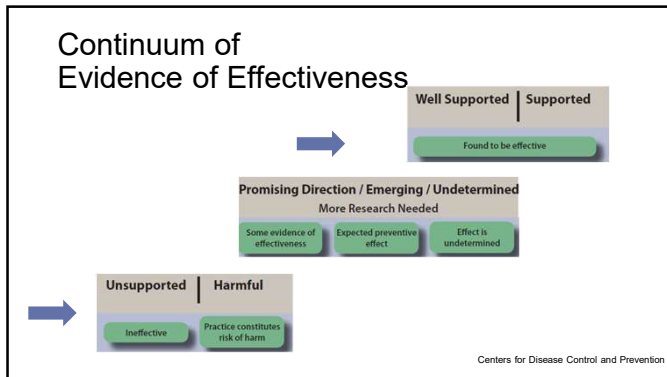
Continuum of
Evidence of Effectiveness

Well Supported | Supported

Found to be effective

Promising Direction / Emerging / Undetermined
More Research Needed

Some evidence of effectiveness

Expected preventive effect

Effect is undetermined

Unsupported | Harmful

Ineffective

Practice constitutes risk of harm

Centers for Disease Control and Prevention